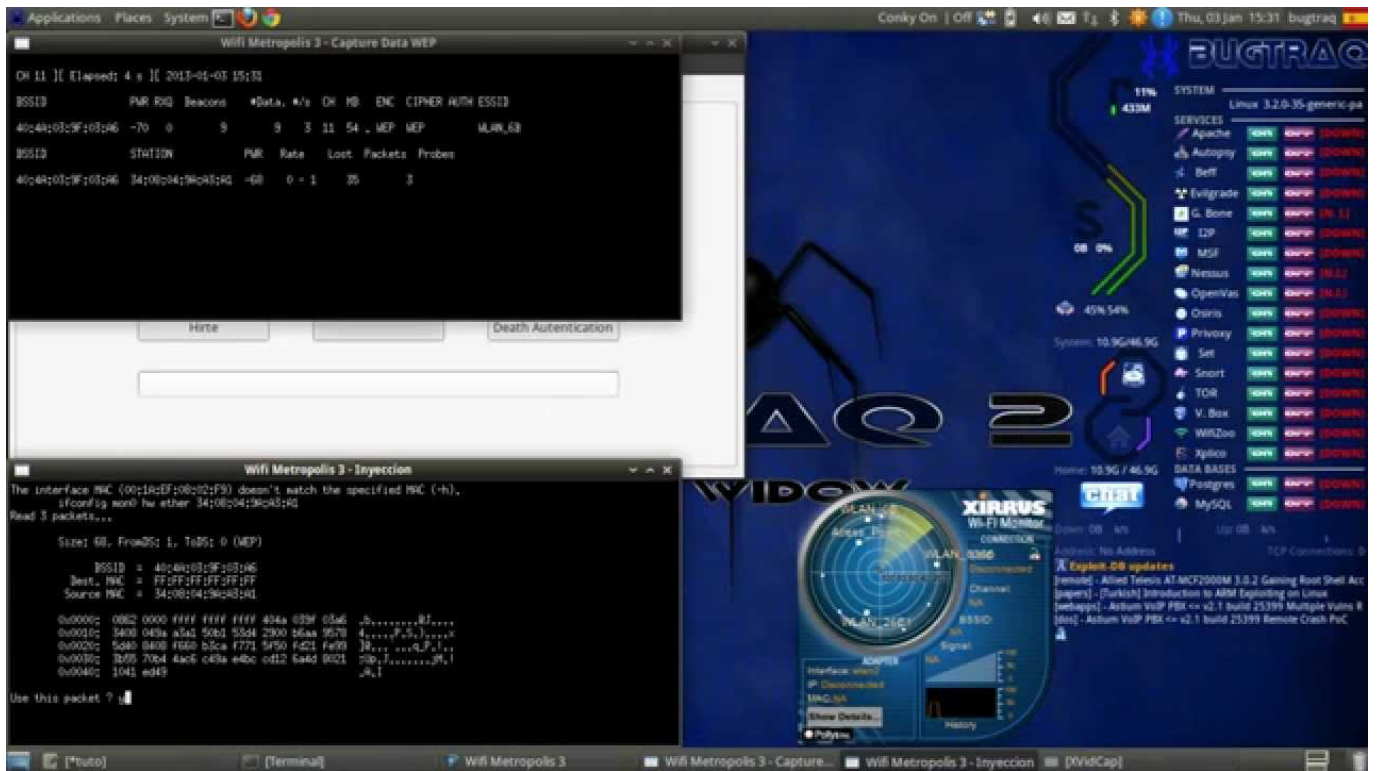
Applications Places System

Conky On | Off

Thu, 03 Jan 15:31 bugtraq

Wifi Metropolis 3 - Capture Data WEP

CH 11 ][ Elapsed: 4 s ][ 2013-01-03 15:31

BSSID PWR RXQ Beacons #Data, #/s CH MB ENC CIPHER AUTH ESSID

40:4A:03:9F:03:A6 -70 0 9 9 3 11 54 . WEP WEP WLAN_6B

BSSID STATION PWR Rate Lost Packets Probes

40:4A:03:9F:03:A6 34:08:04:9A:A8:A1 -68 0 - 1 35 3

Hirte

Death Autentication

Wifi Metropolis 3 - Inyeccion

The interface MAC (00:1A:EF:08:02:F3) doesn't match the specified MAC (-h).
ifconfig mon0 hw ether 34:08:04:9A:A8:A1
Read 3 packets...

Size: 68, FromDS: 1, ToDS: 0 (WEP)

BSSID = 40:4A:03:9F:03:A6
Dest. MAC = FF:FF:FF:FF:FF:FF
Source MAC = 34:08:04:9A:A8:A1

0x0000: 0862 0000 ffff ffff ffff 404a 039f 03a6 .b........@J....
0x0010: 3408 049a a8a1 50b1 53d4 2900 b6aa 9578 4.....P.S.)....x
0x0020: 5d40 8408 f660 b3ca f771 5f50 fd21 fe99 ]@.....q_P.!..
0x0030: 3b55 70b4 4ac6 c49a e4bc cd12 6a4d 8021 ;Up.J.......jM.!
0x0040: 1041 ed49 .A.I

Use this packet ? y

BUGTRAQ

11%
433M

SYSTEM
Linux 3.2.0-35-generic-pa

SERVICES
Apache
Autopsy
Beff
Evilgrade
G. Bone
I2P
MSF
Nessus
OpenVas
Osiris
Privoxy
Set
Snort
TOR
V. Box
WifiZoo
Xplico
DATA BASES
Postgres
MySQL

0B 0%

45% 54%

System: 10.9G/46.9G

Home: 10.9G / 46.9G

AQ 2

WIDOW

chat

XIRRUS
Wi-Fi Monitor

WLAN_6B
WLAN_5060
WLAN_26E1

Disconnected
Channel
NA
BSSID:
NA
Signal
NA

ADAPTER
Interface: wlan0
IP: Disconnected
MAC: NA
Show Details...
History
Polys

Down: 0B k/s
Up: 0B k/s

Address: No Address
TCP Connections: 0

Exploit-DB updates
[remote] - Allied Telesis AT-MCF2000M 3.0.2 Gaining Root Shell Acc
[papers] - [Turkish] Introduction to ARM Exploiting on Linux
[webapps] - Astium VoIP PBX <= v2.1 build 25399 Multiple Vulns R
[dos] - Astium VoIP PBX <= v2.1 build 25399 Remote Crash PoC

[*tuto]
[Terminal]
Wifi Metropolis 3
Wifi Metropolis 3 - Capture...
Wifi Metropolis 3 - Inyeccion
[XVidCap]